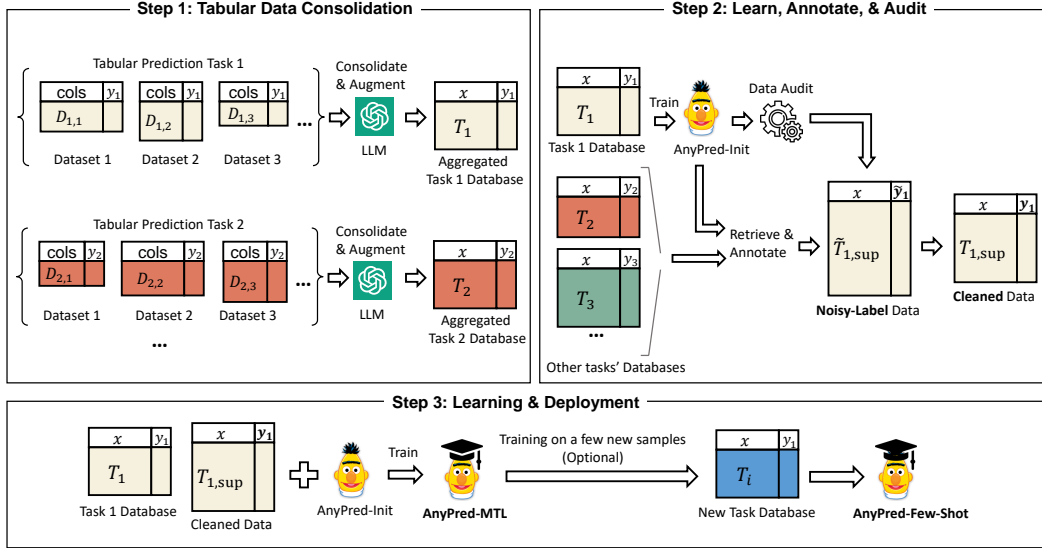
Step 1: Tabular Data Consolidation

Tabular Prediction Task 1

| cols | $y_1$ |
|---|---|
| $D_{1,1}$ | |

Dataset 1

| cols | $y_1$ |
|---|---|
| $D_{1,2}$ | |

Dataset 2

| cols | $y_1$ |
|---|---|
| $D_{1,3}$ | |

Dataset 3

...

Consolidate & Augment

LLM

| $x$ | $y_1$ |
|---|---|
| $T_1$ | |

Aggregated Task 1 Database

Tabular Prediction Task 2

| cols | $y_2$ |
|---|---|
| $D_{2,1}$ | |

Dataset 1

| cols | $y_2$ |
|---|---|
| $D_{2,2}$ | |

Dataset 2

| cols | $y_2$ |
|---|---|
| $D_{2,3}$ | |

Dataset 3

...

Consolidate & Augment

LLM

| $x$ | $y_2$ |
|---|---|
| $T_2$ | |

Aggregated Task 2 Database

...

Step 2: Learn, Annotate, & Audit

| $x$ | $y_1$ |
|---|---|
| $T_1$ | |

Task 1 Database

Train

AnyPred-Init

Data Audit

| $x$ | $y_2$ |
|---|---|
| $T_2$ | |

| $x$ | $y_3$ |
|---|---|
| $T_3$ | |

...

Other tasks' Databases

Retrieve & Annotate

| $x$ | $\tilde{y}_1$ |
|---|---|
| $\tilde{T}_{1,\text{sup}}$ | |

Noisy-Label Data

| $x$ | $y_1$ |
|---|---|
| $T_{1,\text{sup}}$ | |

Cleaned Data

Step 3: Learning & Deployment

| $x$ | $y_1$ |
|---|---|
| $T_1$ | |

Task 1 Database

| $x$ | $y_1$ |
|---|---|
| $T_{1,\text{sup}}$ | |

Cleaned Data

AnyPred-Init

Train

AnyPred-MTL

Training on a few new samples (Optional)

| $x$ | $y_1$ |
|---|---|
| $T_i$ | |

New Task Database

AnyPred-Few-Shot